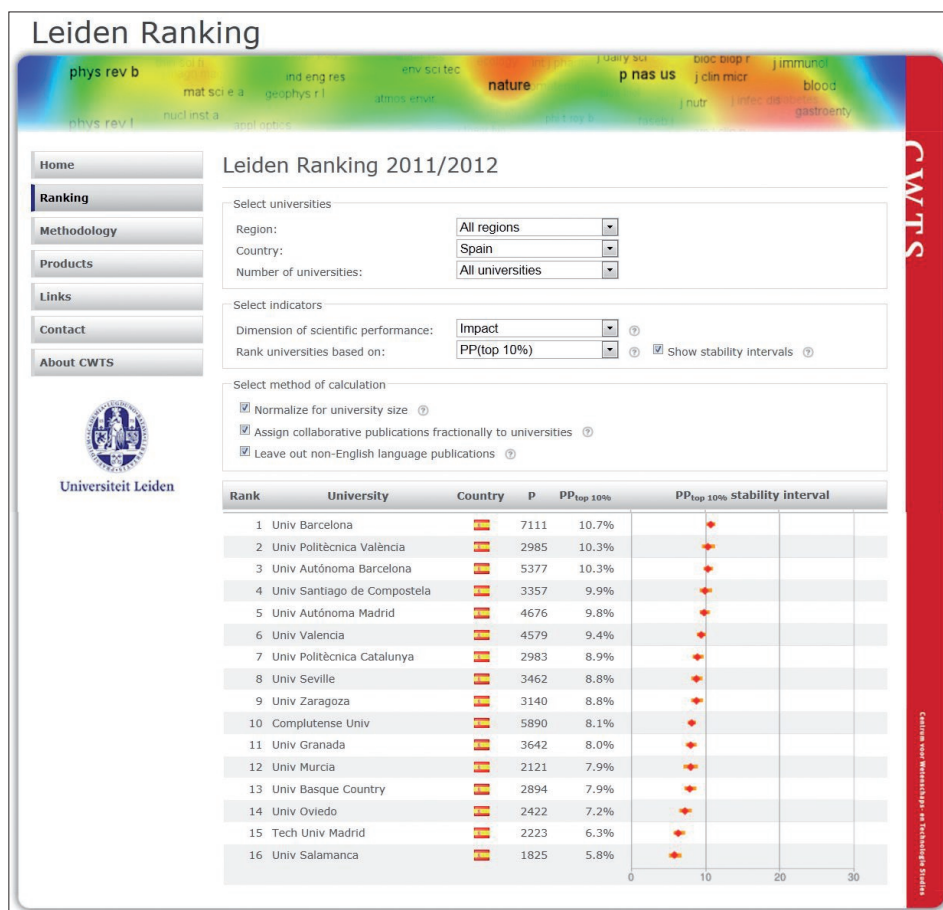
Leiden Ranking

phys rev b ind eng res env sci tec nature p nas us j clin micr j immunol blood mat sci e a geophys r l atmos envir nucl inst a phys rev l appl optics j nutr gastroenty

Home
Ranking
Methodology
Products
Links
Contact
About CWTS

Universiteit Leiden

Leiden Ranking 2011/2012

Select universities
Region: All regions
Country: Spain
Number of universities: All universities

Select indicators
Dimension of scientific performance: Impact
Rank universities based on: PP(top 10%) Show stability intervals

Select method of calculation
Normalize for university size
Assign collaborative publications fractionally to universities
Leave out non-English language publications

| Rank | University | Country | P | $PP_{top\ 10\%}$ | $PP_{top\ 10\%}$ stability interval |
|---|---|---|---|---|---|
| 1 | Univ Barcelona | | 7111 | 10.7% | |
| 2 | Univ Politècnica València | | 2985 | 10.3% | |
| 3 | Univ Autónoma Barcelona | | 5377 | 10.3% | |
| 4 | Univ Santiago de Compostela | | 3357 | 9.9% | |
| 5 | Univ Autónoma Madrid | | 4676 | 9.8% | |
| 6 | Univ Valencia | | 4579 | 9.4% | |
| 7 | Univ Politècnica Catalunya | | 2983 | 8.9% | |
| 8 | Univ Seville | | 3462 | 8.8% | |
| 9 | Univ Zaragoza | | 3140 | 8.8% | |
| 10 | Complutense Univ | | 5890 | 8.1% | |
| 11 | Univ Granada | | 3642 | 8.0% | |
| 12 | Univ Murcia | | 2121 | 7.9% | |
| 13 | Univ Basque Country | | 2894 | 7.9% | |
| 14 | Univ Oviedo | | 2422 | 7.2% | |
| 15 | Tech Univ Madrid | | 2223 | 6.3% | |
| 16 | Univ Salamanca | | 1825 | 5.8% | |

0 10 20 30

CWTS
Centrum voor Wetenschaps- en Technologie Studies